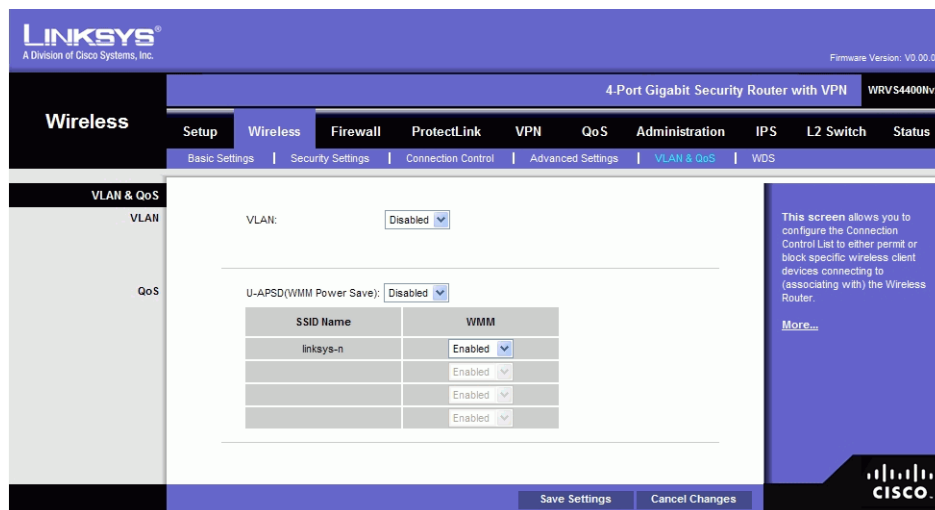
LINKSYS®
A Division of Cisco Systems, Inc.

Firmware Version: V0.00.0

4-Port Gigabit Security Router with VPN
WRVS4400Nv

Wireless

Setup | Wireless | Firewall | ProtectLink | VPN | QoS | Administration | IPS | L2 Switch | Status

Basic Settings | Security Settings | Connection Control | Advanced Settings | VLAN & QoS | WDS

VLAN & QoS
VLAN

VLAN: Disabled

QoS

U-APSD(WMM Power Save): Disabled

| SSID Name | WMM |
|---|---|
| linksys-n | Enabled |
| | Enabled |
| | Enabled |
| | Enabled |

This screen allows you to configure the Connection Control List to either permit or block specific wireless client devices connecting to (associating with) the Wireless Router.

More...

Save Settings
Cancel Changes

cisco.